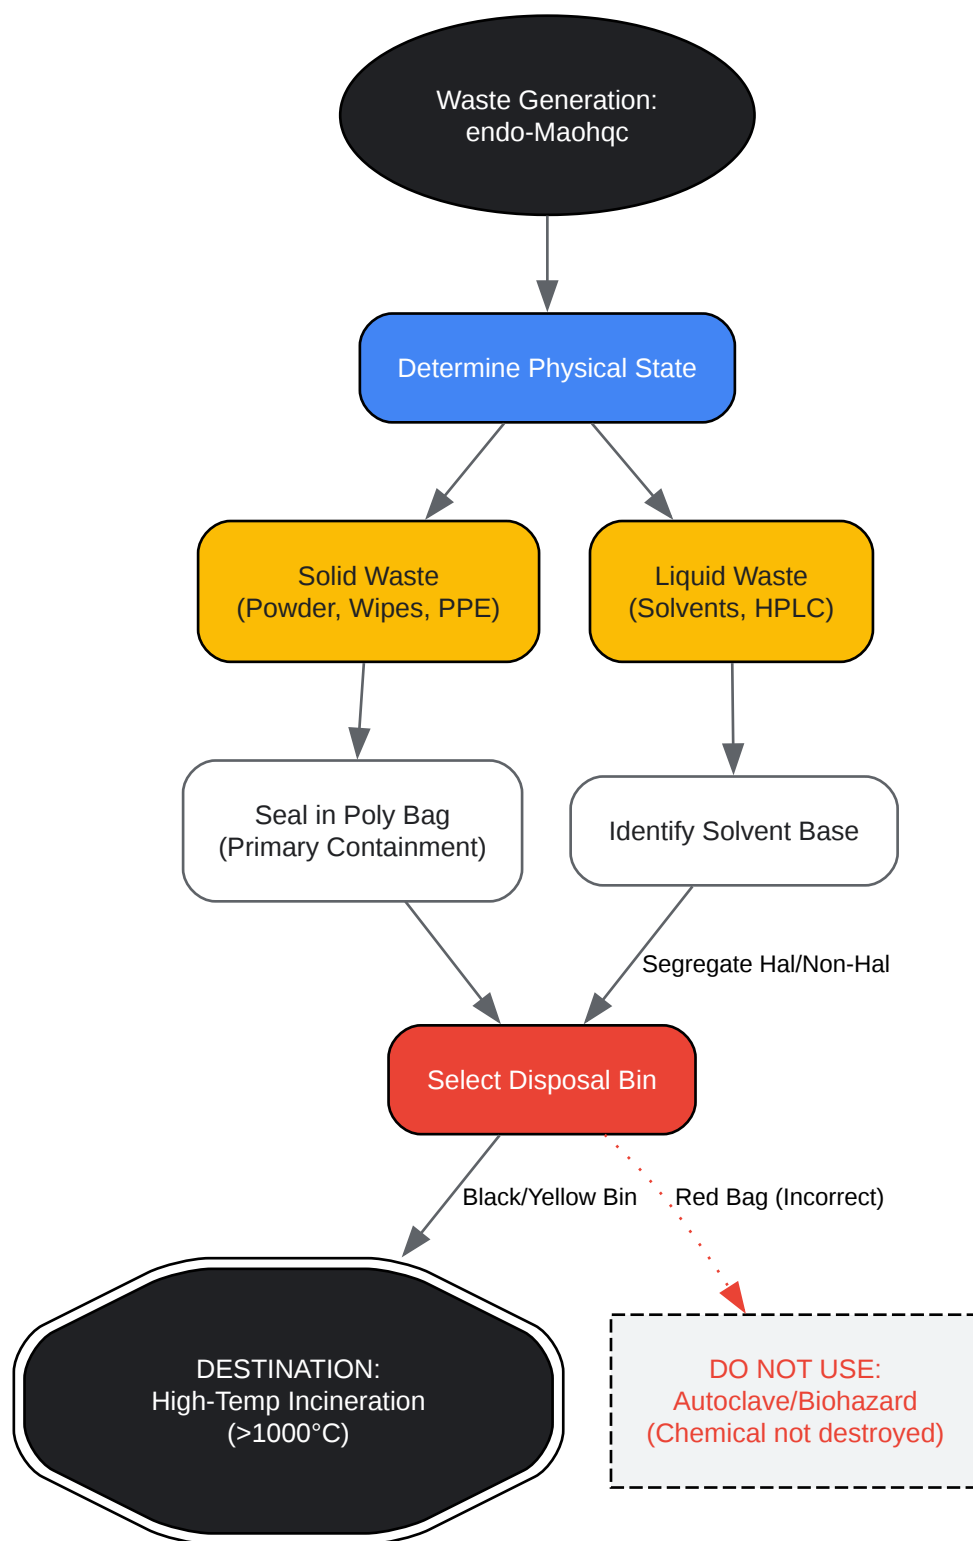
Waste Generation:
endo-Maohqc

Determine Physical State

Solid Waste
(Powder, Wipes, PPE)

Liquid Waste
(Solvents, HPLC)

Seal in Poly Bag
(Primary Containment)

Identify Solvent Base

Segregate Hal/Non-Hal

Select Disposal Bin

Black/Yellow Bin

Red Bag (Incorrect)

DESTINATION:
High-Temp Incineration
(>1000°C)

DO NOT USE:
Autoclave/Biohazard
(Chemical not destroyed)